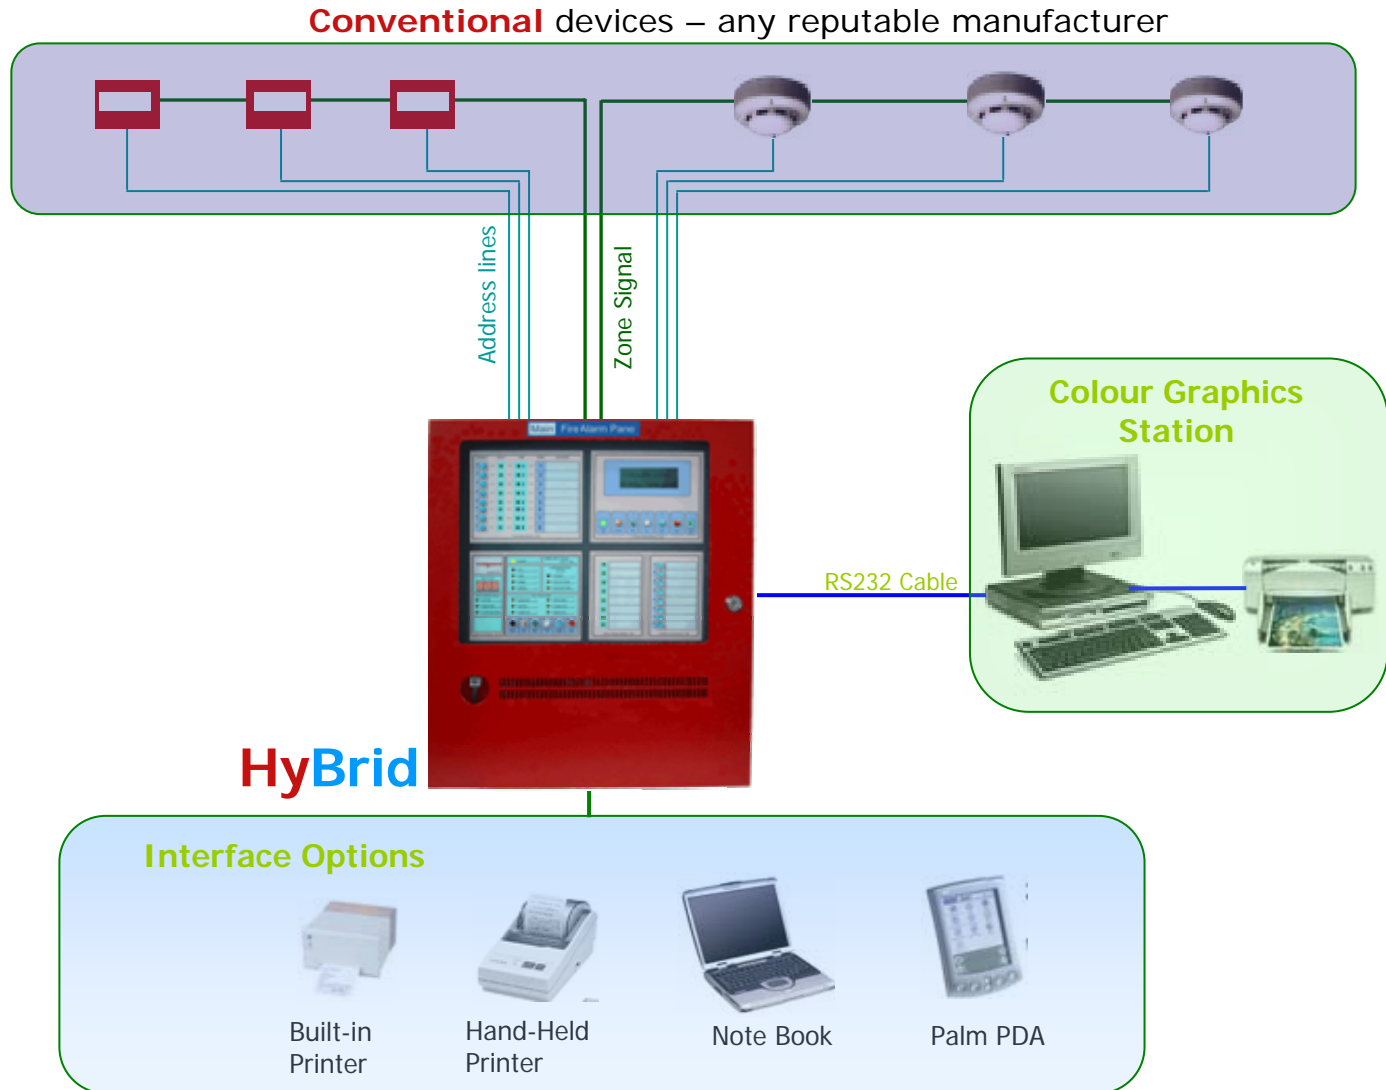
Conventional devices – any reputable manufacturer

Address lines

Zone Signal

Main Fire Alarm Panel

Colour Graphics Station

RS232 Cable

HyBrid

Interface Options

Built-in Printer

Hand-Held Printer

Note Book

Palm PDA